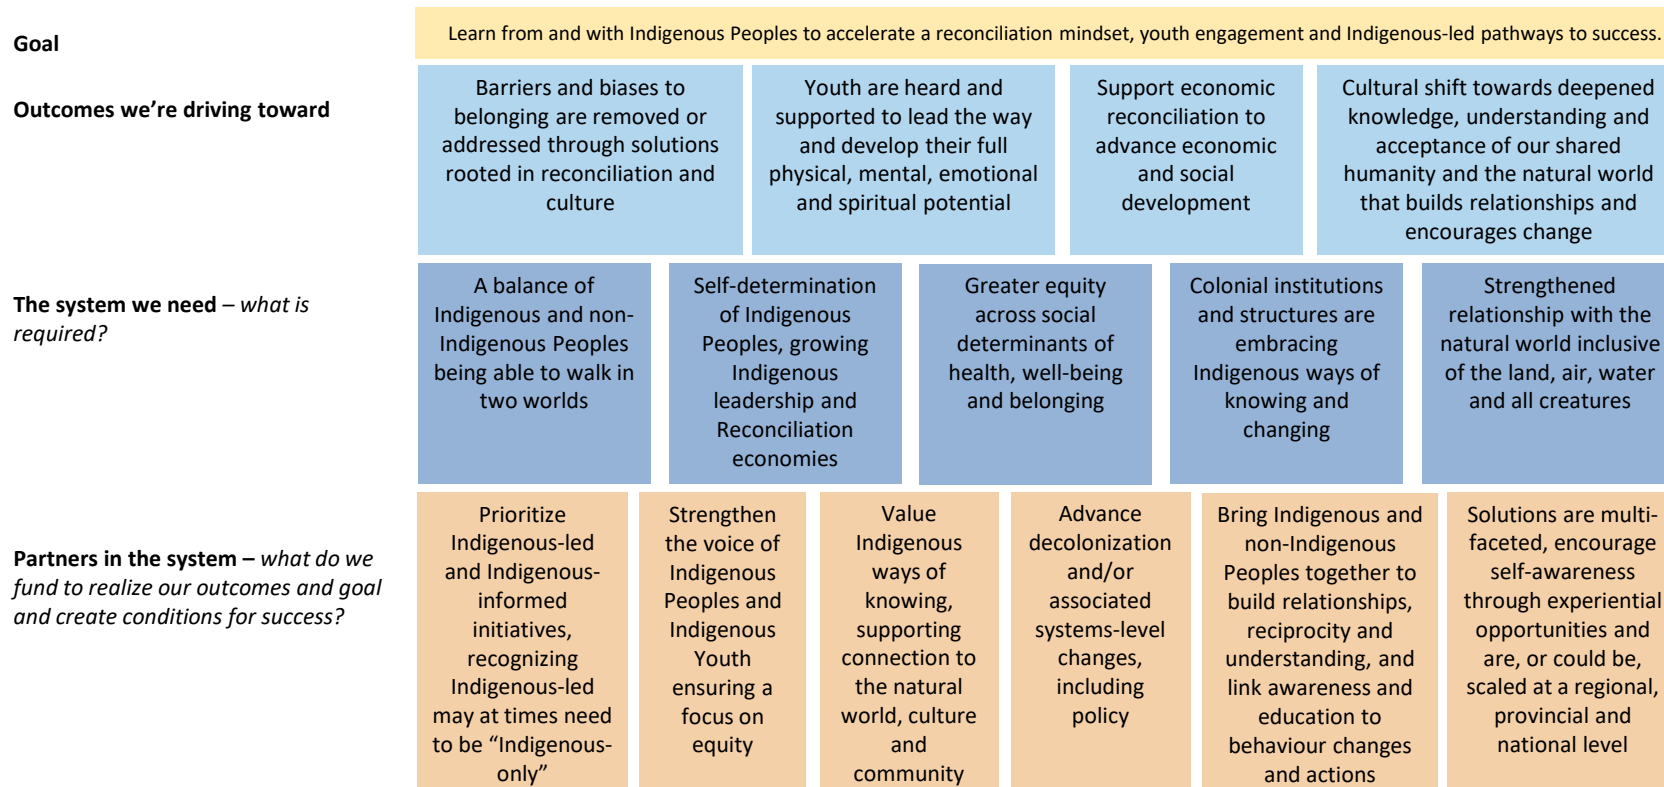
Goal

Learn from and with Indigenous Peoples to accelerate a reconciliation mindset, youth engagement and Indigenous-led pathways to success.

Outcomes we're driving toward

Barriers and biases to belonging are removed or addressed through solutions rooted in reconciliation and culture

Youth are heard and supported to lead the way and develop their full physical, mental, emotional and spiritual potential

Support economic reconciliation to advance economic and social development

Cultural shift towards deepened knowledge, understanding and acceptance of our shared humanity and the natural world that builds relationships and encourages change

The system we need – *what is required?*

A balance of Indigenous and non-Indigenous Peoples being able to walk in two worlds

Self-determination of Indigenous Peoples, growing Indigenous leadership and Reconciliation economies

Greater equity across social determinants of health, well-being and belonging

Colonial institutions and structures are embracing Indigenous ways of knowing and changing

Strengthened relationship with the natural world inclusive of the land, air, water and all creatures

Partners in the system – *what do we fund to realize our outcomes and goal and create conditions for success?*

Prioritize Indigenous-led and Indigenous-informed initiatives, recognizing Indigenous-led may at times need to be "Indigenous-only"

Strengthen the voice of Indigenous Peoples and Indigenous Youth ensuring a focus on equity

Value Indigenous ways of knowing, supporting connection to the natural world, culture and community

Advance decolonization and/or associated systems-level changes, including policy

Bring Indigenous and non-Indigenous Peoples together to build relationships, reciprocity and understanding, and link awareness and education to behaviour changes and actions

Solutions are multi-faceted, encourage self-awareness through experiential opportunities and are, or could be, scaled at a regional, provincial and national level